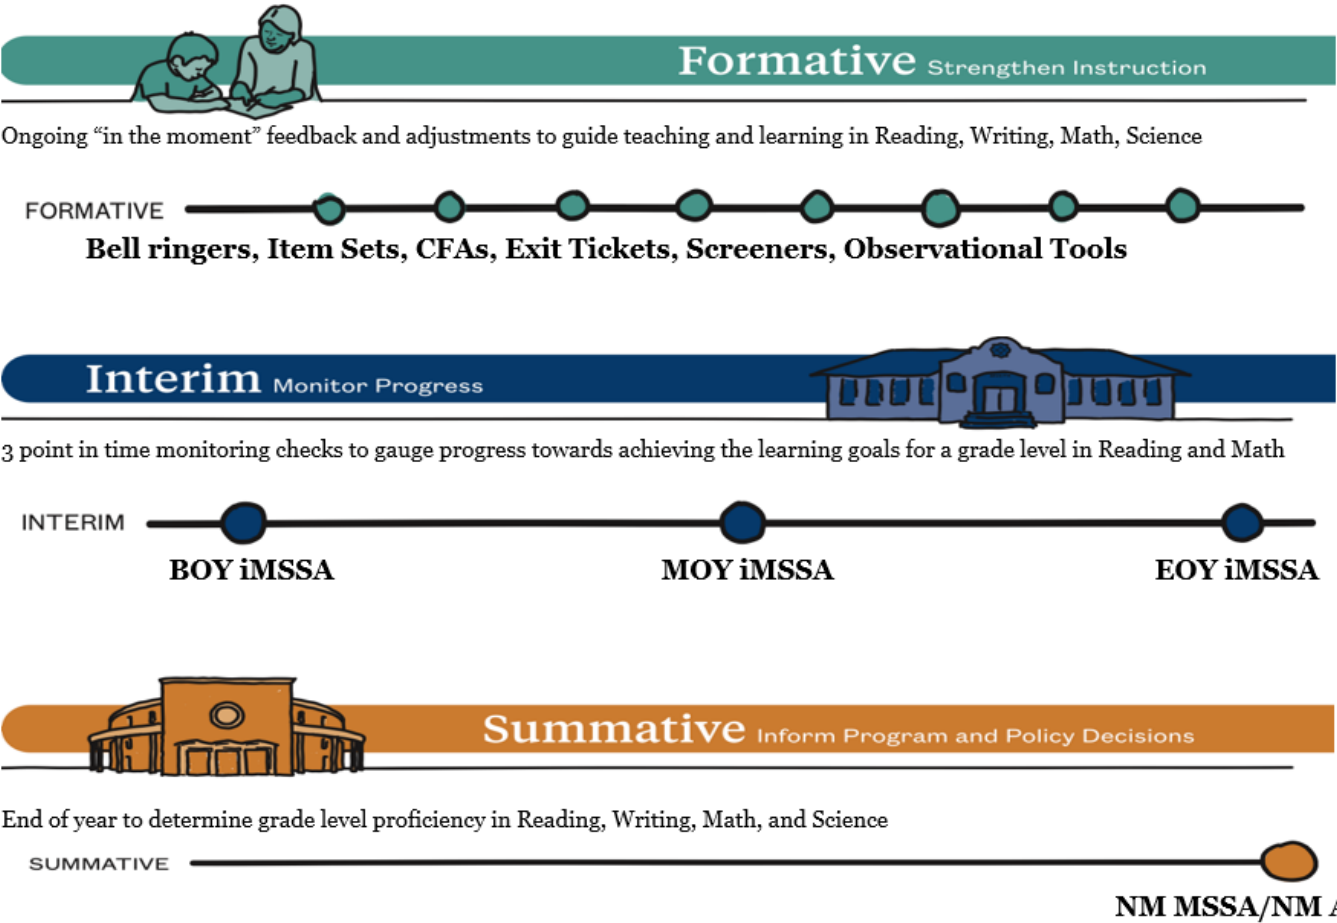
Formative Strengthen Instruction

Ongoing “in the moment” feedback and adjustments to guide teaching and learning in Reading, Writing, Math, Science

FORMATIVE

Bell ringers, Item Sets, CFAs, Exit Tickets, Screeners, Observational Tools

Interim Monitor Progress

3 point in time monitoring checks to gauge progress towards achieving the learning goals for a grade level in Reading and Math

INTERIM

BOY iMSSA

MOY iMSSA

EOY iMSSA

Summative Inform Program and Policy Decisions

End of year to determine grade level proficiency in Reading, Writing, Math, and Science

SUMMATIVE

NM MSSA/NM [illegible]